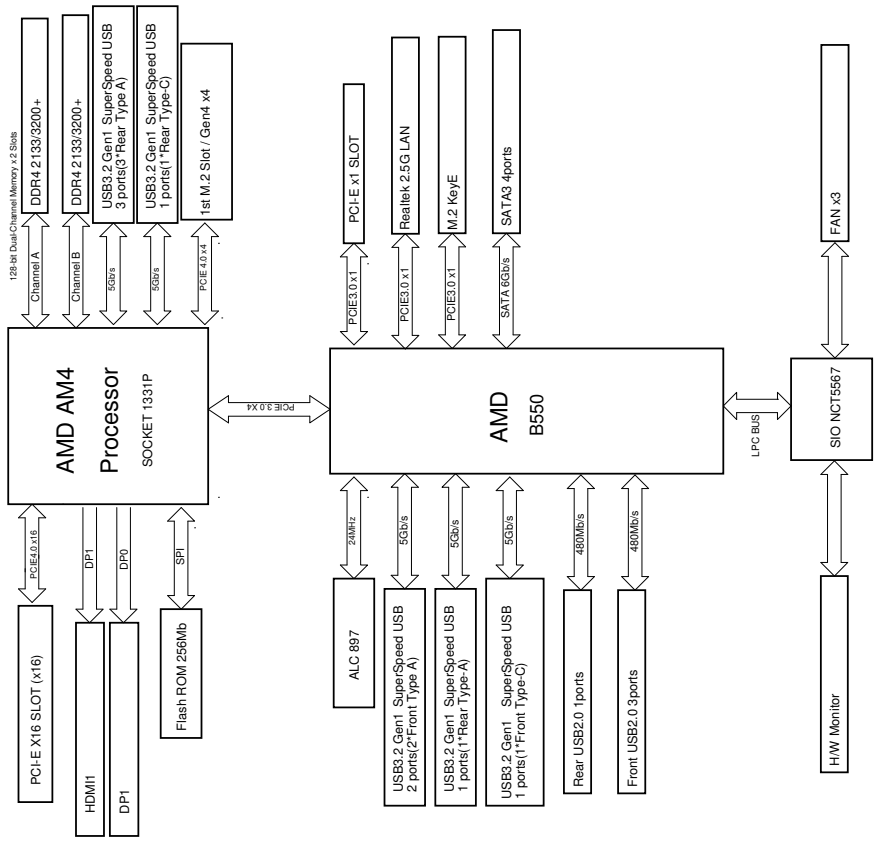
128-bit Dual-Channel Memory x 2 Slots

DDR4 2133/3200+

DDR4 2133/3200+

USB3.2 Gen1 SuperSpeed USB 3 ports(3*Rear Type A)

USB3.2 Gen1 SuperSpeed USB 1 ports(1*Rear Type-C)

1st M.2 Slot / Gen4 x4

Channel A

Channel B

5Gb/s

5Gb/s

PCIE 4.0 x4

AMD AM4

Processor

SOCKET 1331P

PCIE 3.0 X4

PCI-E x1 SLOT

Realtek 2.5G LAN

M.2 KeyE

SATA3 4ports

PCIE3.0 x1

PCIE3.0 x1

PCIE3.0 x1

SATA 6Gb/s

AMD

B550

LPC BUS

FAN x3

SIO NCT5567

PCIE4.0 x16

DP1

DP0

SPI

PCI-E X16 SLOT (x16)

HDMI1

DP1

Flash ROM 256Mb

24MHz

5Gb/s

5Gb/s

5Gb/s

480Mb/s

480Mb/s

ALC 897

USB3.2 Gen1 SuperSpeed USB 2 ports(2*Front Type A)

USB3.2 Gen1 SuperSpeed USB 1 ports(1*Rear Type-A)

USB3.2 Gen1 SuperSpeed USB 1 ports(1*Front Type-C)

Rear USB2.0 1ports

Front USB2.0 3ports

H/W Monitor